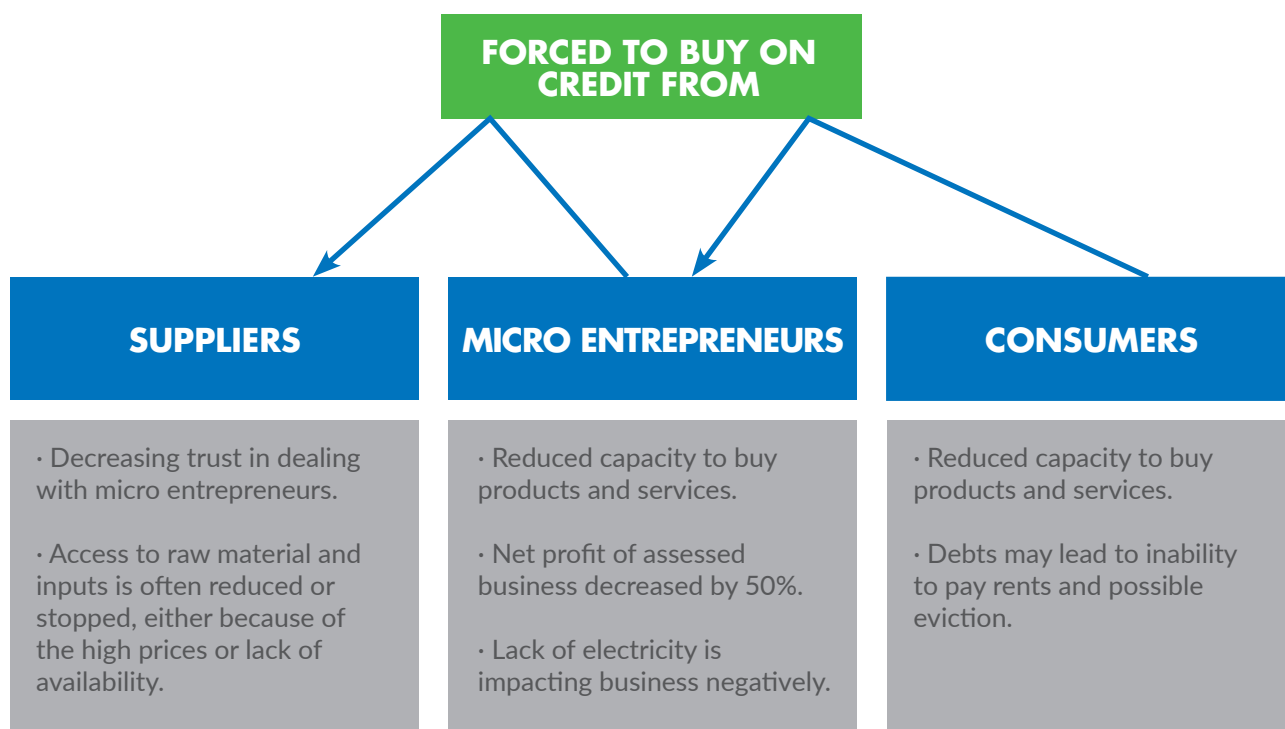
FORCED TO BUY ON CREDIT FROM

SUPPLIERS

· Decreasing trust in dealing with micro entrepreneurs.

· Access to raw material and inputs is often reduced or stopped, either because of the high prices or lack of availability.

MICRO ENTREPRENEURS

· Reduced capacity to buy products and services.

· Net profit of assessed business decreased by 50%.

· Lack of electricity is impacting business negatively.

CONSUMERS

· Reduced capacity to buy products and services.

· Debts may lead to inability to pay rents and possible eviction.